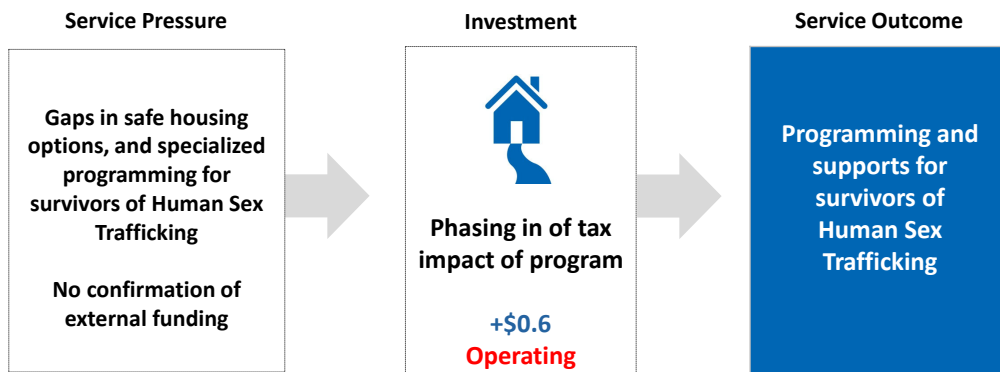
Service Pressure

Gaps in safe housing options, and specialized programming for survivors of Human Sex Trafficking

No confirmation of external funding

Investment

Phasing in of tax impact of program

+$0.6
Operating

Service Outcome

Programming and supports for survivors of Human Sex Trafficking